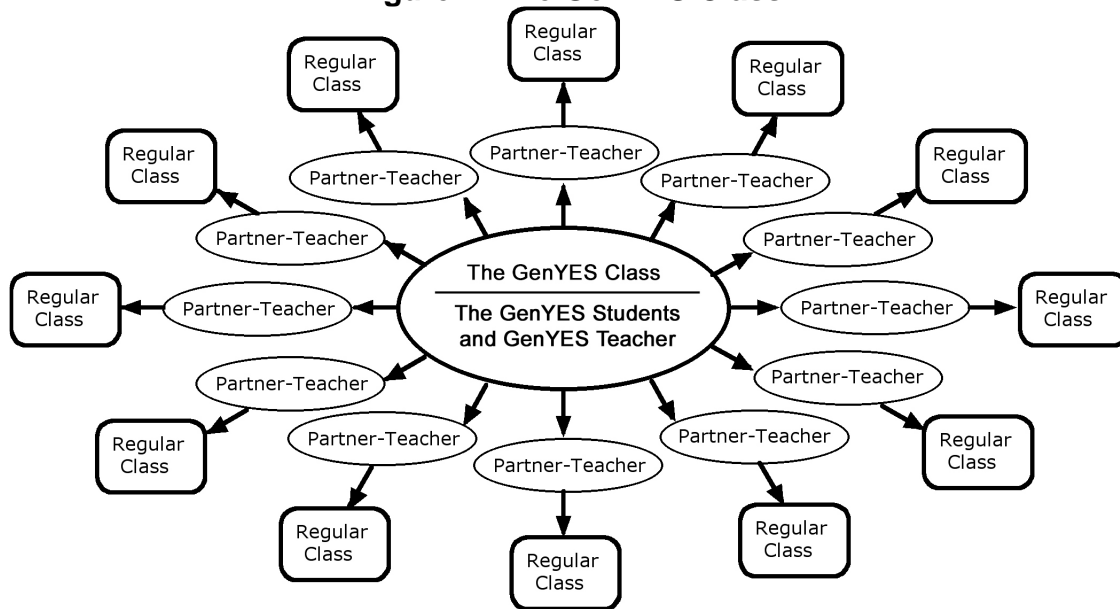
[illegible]

Regular Class

Regular Class

Regular Class

Partner-Teacher

Partner-Teacher

Partner-Teacher

Regular Class

Regular Class

Partner-Teacher

Partner-Teacher

The GenYES Class

The GenYES Students and GenYES Teacher

Regular Class

Partner-Teacher

Partner-Teacher

Regular Class

Partner-Teacher

Partner-Teacher

Regular Class

Partner-Teacher

Partner-Teacher

Regular Class

Partner-Teacher

Regular Class

Regular Class

Regular Class